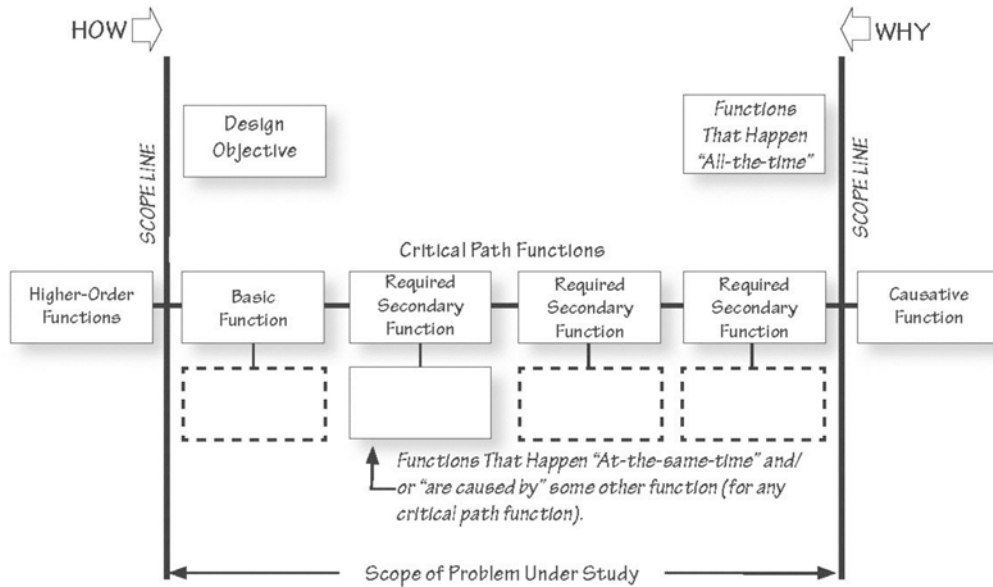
HOW

WHY

SCOPE LINE

Design Objective

Functions That Happen "All-the-time"

SCOPE LINE

Critical Path Functions

Higher-Order Functions

Basic Function

Required Secondary Function

Required Secondary Function

Required Secondary Function

Causative Function

Functions That Happen "At-the-same-time" and/or "are caused by" some other function (for any critical path function).

Scope of Problem Under Study